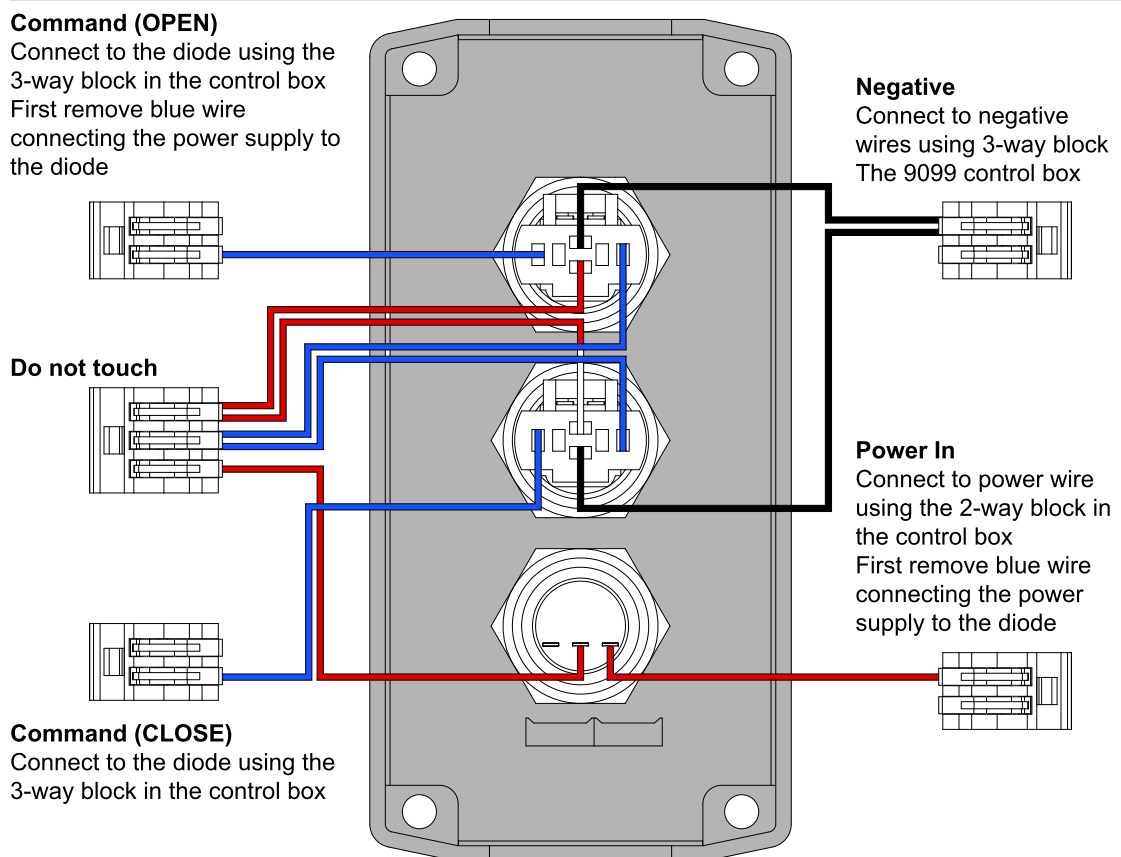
**Command (OPEN)**
Connect to the diode using the 3-way block in the control box
First remove blue wire connecting the power supply to the diode

**Negative**
Connect to negative wires using 3-way block The 9099 control box

**Do not touch**

**Power In**
Connect to power wire using the 2-way block in the control box
First remove blue wire connecting the power supply to the diode

**Command (CLOSE)**
Connect to the diode using the 3-way block in the control box